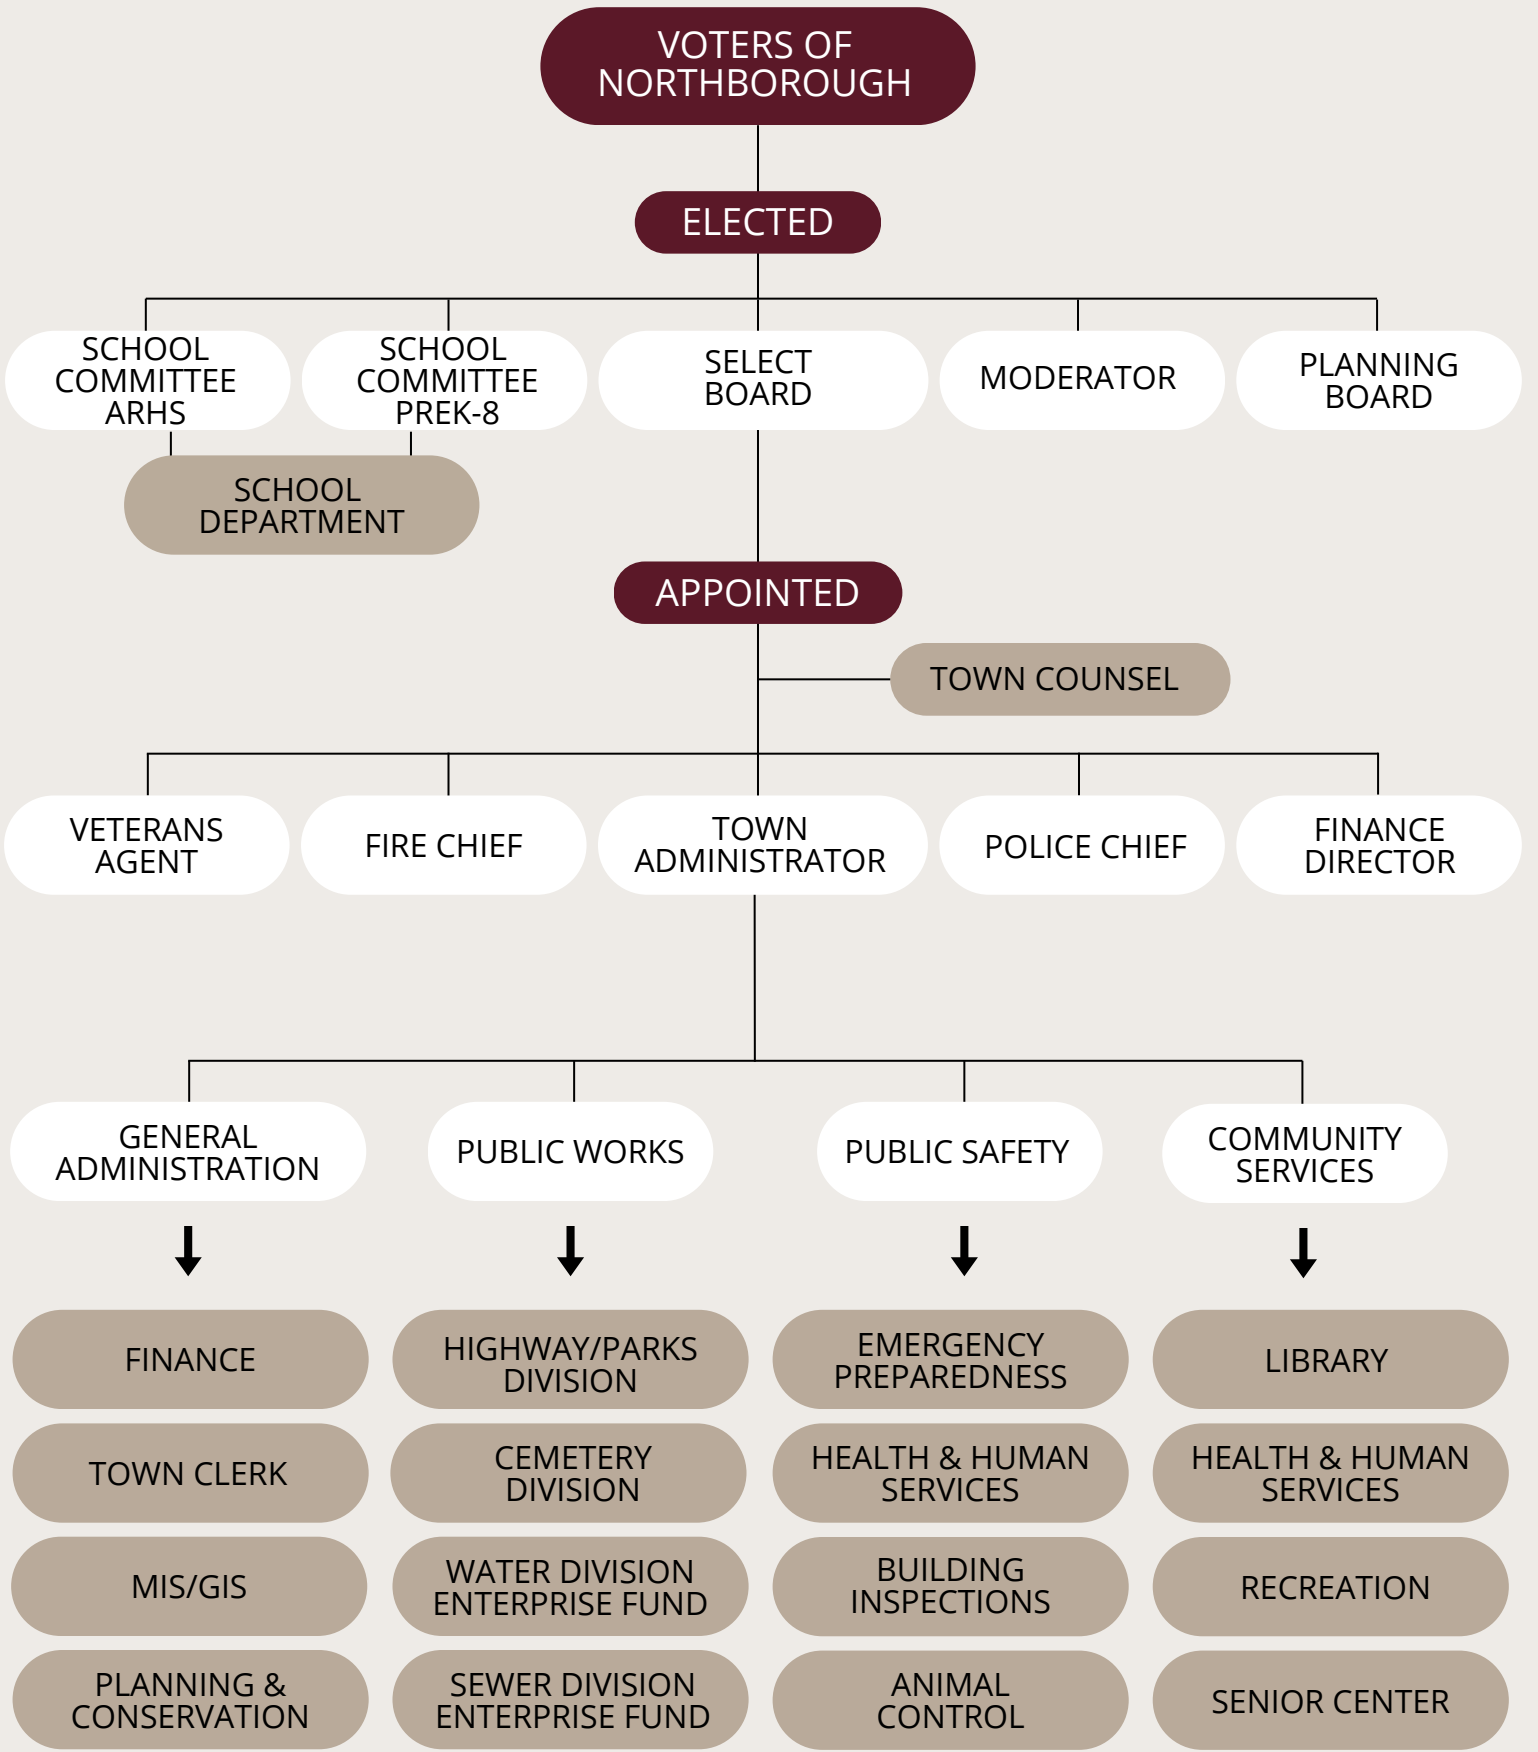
VOTERS OF NORTHBOROUGH

ELECTED

SCHOOL COMMITTEE ARHS

SCHOOL COMMITTEE PREK-8

SELECT BOARD

MODERATOR

PLANNING BOARD

SCHOOL DEPARTMENT

APPOINTED

TOWN COUNSEL

VETERANS AGENT

FIRE CHIEF

TOWN ADMINISTRATOR

POLICE CHIEF

FINANCE DIRECTOR

GENERAL ADMINISTRATION

PUBLIC WORKS

PUBLIC SAFETY

COMMUNITY SERVICES

FINANCE

TOWN CLERK

MIS/GIS

PLANNING & CONSERVATION

HIGHWAY/PARKS DIVISION

CEMETERY DIVISION

WATER DIVISION ENTERPRISE FUND

SEWER DIVISION ENTERPRISE FUND

EMERGENCY PREPAREDNESS

HEALTH & HUMAN SERVICES

BUILDING INSPECTIONS

ANIMAL CONTROL

LIBRARY

HEALTH & HUMAN SERVICES

RECREATION

SENIOR CENTER